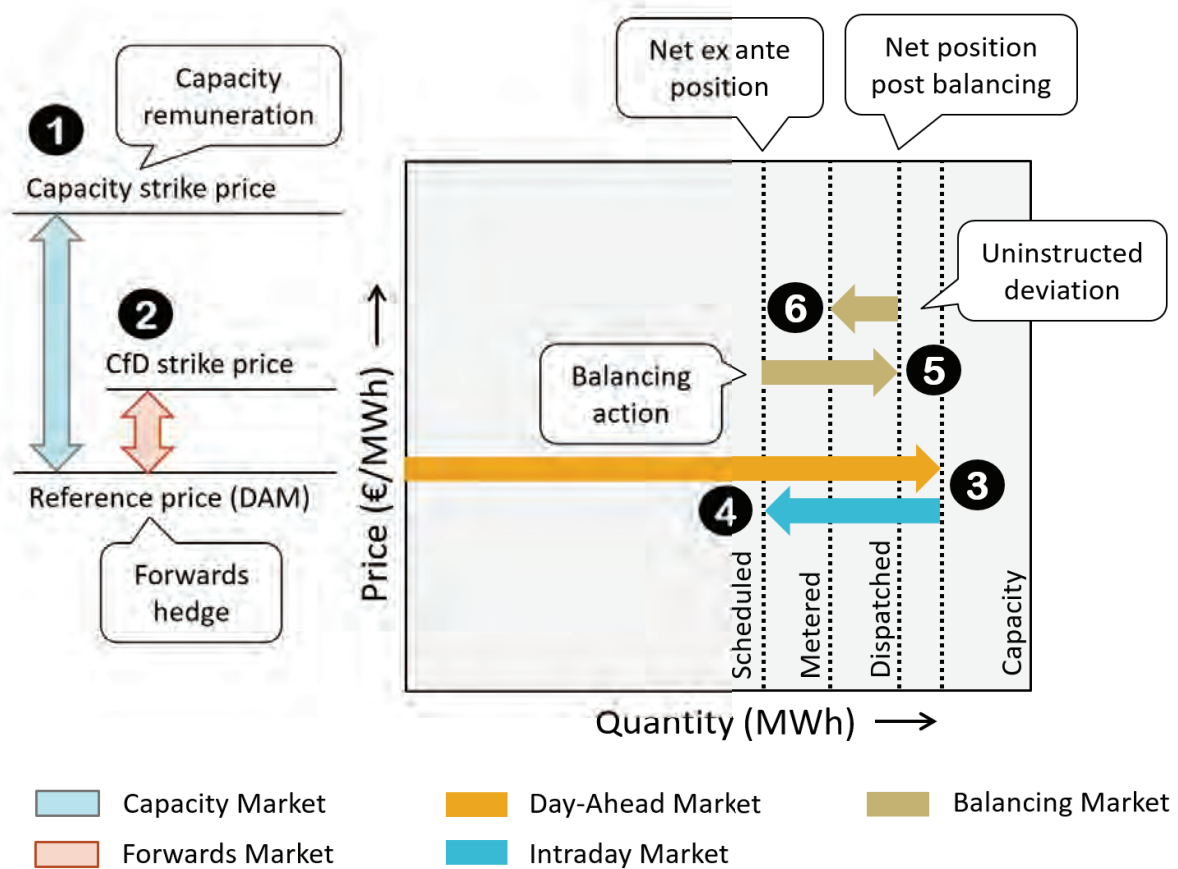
Capacity remuneration

1

Capacity strike price

2

CfD strike price

Reference price (DAM)

Forwards hedge

Net ex ante position

Net position post balancing

Uninstructed deviation

6

Balancing action

5

3

4

Price (€/MWh) →

Scheduled

Metered

Dispatched

Capacity

Quantity (MWh) →

Capacity Market

Forwards Market

Day-Ahead Market

Intraday Market

Balancing Market